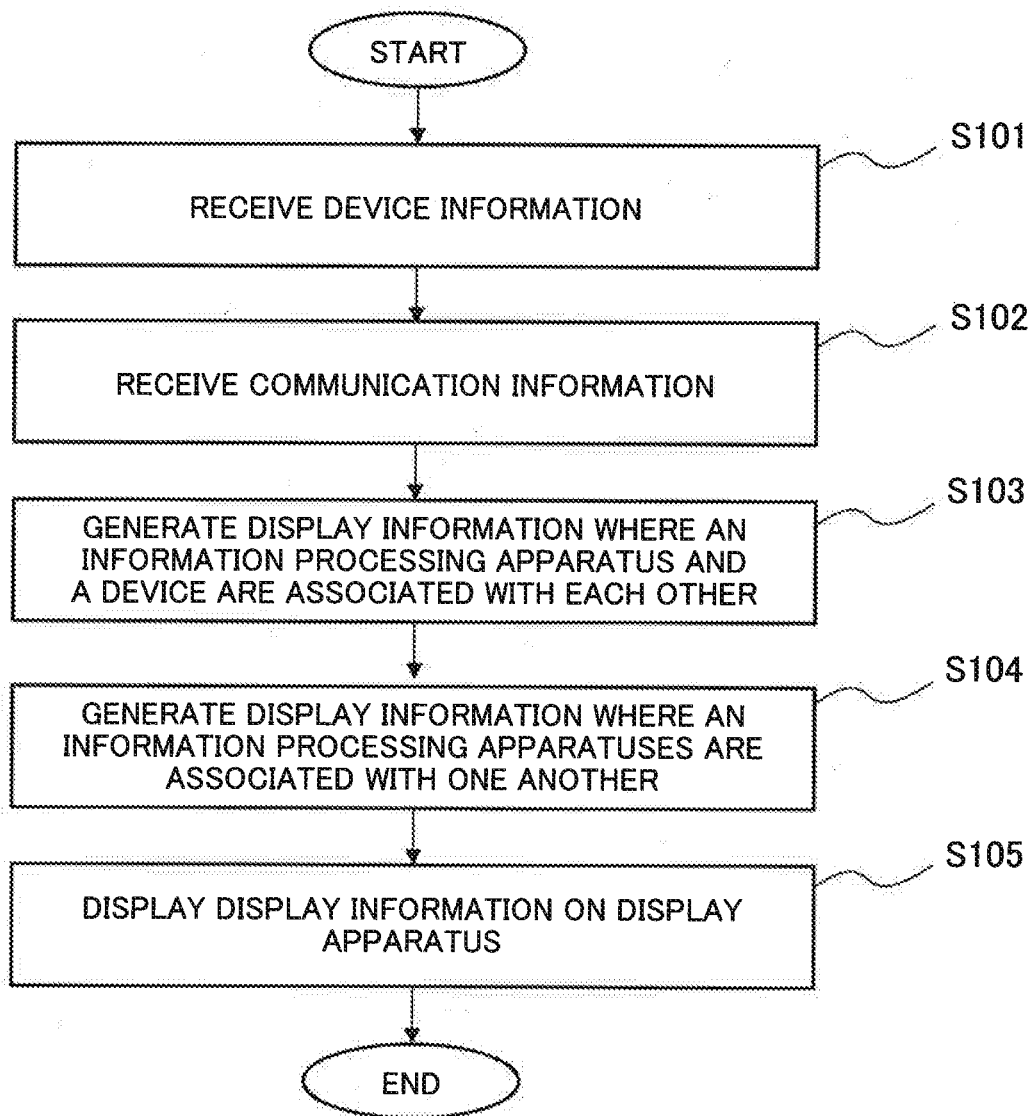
START

S101

RECEIVE DEVICE INFORMATION

S102

RECEIVE COMMUNICATION INFORMATION

S103

GENERATE DISPLAY INFORMATION WHERE AN INFORMATION PROCESSING APPARATUS AND A DEVICE ARE ASSOCIATED WITH EACH OTHER

S104

GENERATE DISPLAY INFORMATION WHERE AN INFORMATION PROCESSING APPARATUSES ARE ASSOCIATED WITH ONE ANOTHER

S105

DISPLAY DISPLAY INFORMATION ON DISPLAY APPARATUS

END